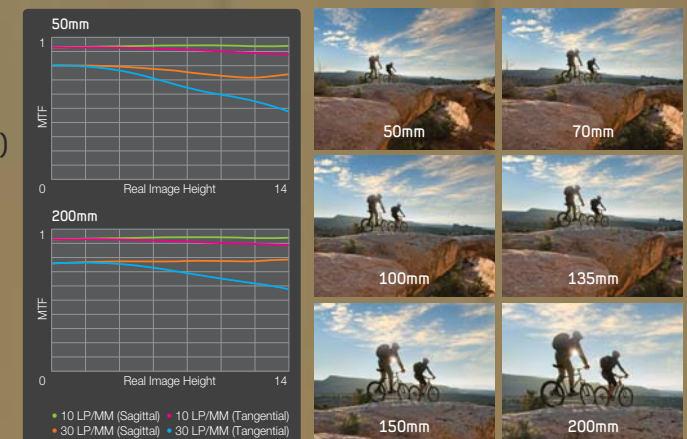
50mm

1

MTF

0

Real Image Height

14

200mm

1

MTF

0

Real Image Height

14

• 10 LP/MM (Sagittal) • 10 LP/MM (Tangential)
• 30 LP/MM (Sagittal) • 30 LP/MM (Tangential)

50mm

70mm

100mm

135mm

150mm

200mm